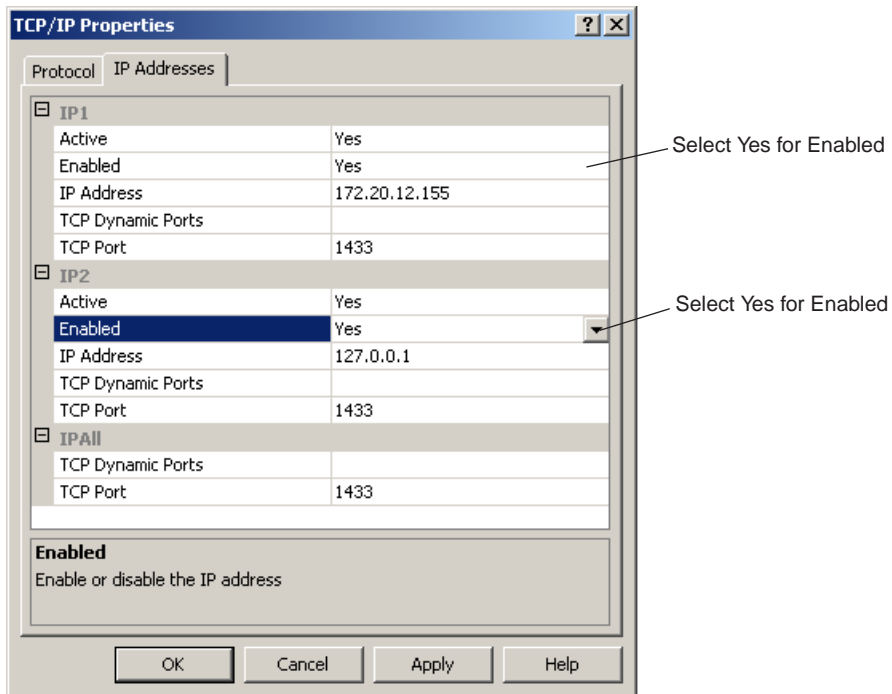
TCP/IP Properties

? X

Protocol | IP Addresses

⊟ IP1

| | |
|---|---|
| Active | Yes |
| Enabled | Yes |
| IP Address | 172.20.12.155 |
| TCP Dynamic Ports | |
| TCP Port | 1433 |

Select Yes for Enabled

⊟ IP2

| | |
|---|---|
| Active | Yes |
| Enabled | Yes |
| IP Address | 127.0.0.1 |
| TCP Dynamic Ports | |
| TCP Port | 1433 |

Select Yes for Enabled

⊟ IPAll

| | |
|---|---|
| TCP Dynamic Ports | |
| TCP Port | 1433 |

Enabled
Enable or disable the IP address

OK Cancel Apply Help